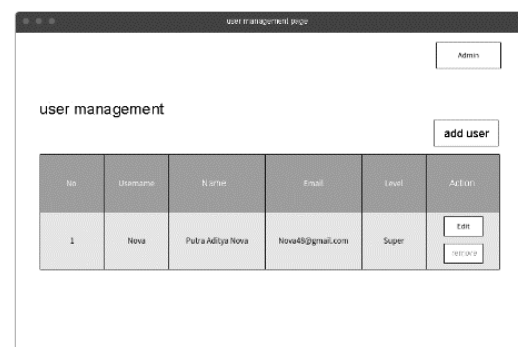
user management page

Admin

user management

add user

| No | Username | Name | Email | Level | Action |
|---|---|---|---|---|---|
| 1 | Nova | Putra Aditya Nova | Nova48@gmail.com | Super | Edit remove |